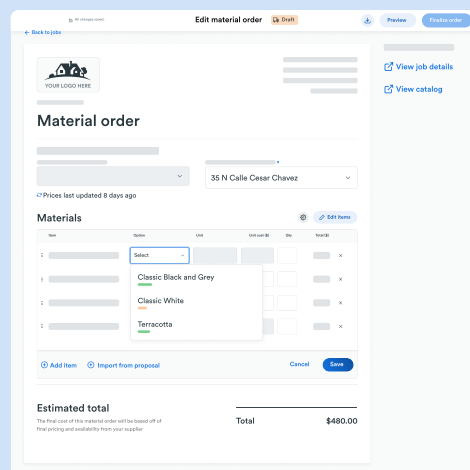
All changes saved

Edit material order

Draft

Preview

Finalize order

Back to jobs

YOUR LOGO HERE

View job details

View catalog

Material order

35 N Calle Cesar Chavez

Prices last updated 8 days ago

Materials

Edit items

| | Item | Option | Unit | Unit cost ($) | Qty | Total ($) | |
|---|---|---|---|---|---|---|---|
| 1 | | Select | | | | | × |
| 1 | | | | | | | × |
| 1 | | | | | | | × |
| 1 | | | | | | | × |

Classic Black and Grey

Classic White

Terracotta

Add item

Import from proposal

Cancel

Save

Estimated total

The final cost of this material order will be based off of final pricing and availability from your supplier

Total

$480.00